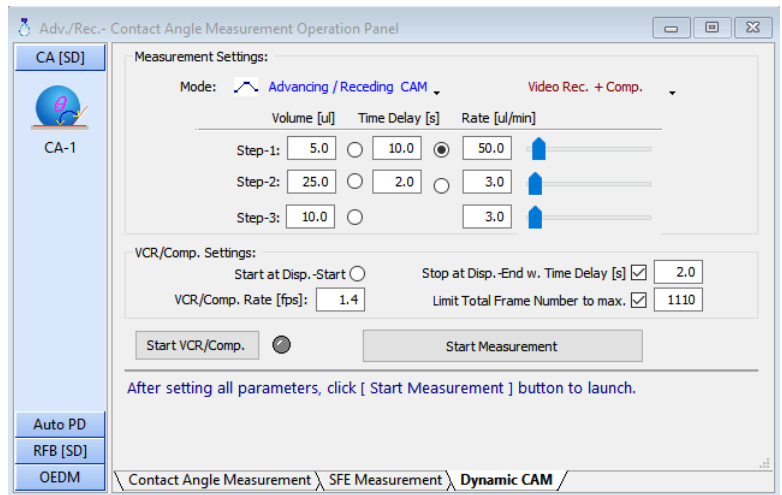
Adv./Rec.- Contact Angle Measurement Operation Panel

CA [SD]

CA-1

Measurement Settings:

Mode: Advancing / Receding CAM

Video Rec. + Comp.

| | Volume [ul] | Time Delay [s] | Rate [ul/min] |
|---|---|---|---|
| Step-1: | 5.0 | 10.0 | 50.0 |
| Step-2: | 25.0 | 2.0 | 3.0 |
| Step-3: | 10.0 | | 3.0 |

VCR/Comp. Settings:

Start at Disp.-Start

Stop at Disp.-End w. Time Delay [s] 2.0

VCR/Comp. Rate [fps]: 1.4

Limit Total Frame Number to max. 1110

Start VCR/Comp.

Start Measurement

After setting all parameters, click [ Start Measurement ] button to launch.

Auto PD

RFB [SD]

OEDM

Contact Angle Measurement

SFE Measurement

Dynamic CAM